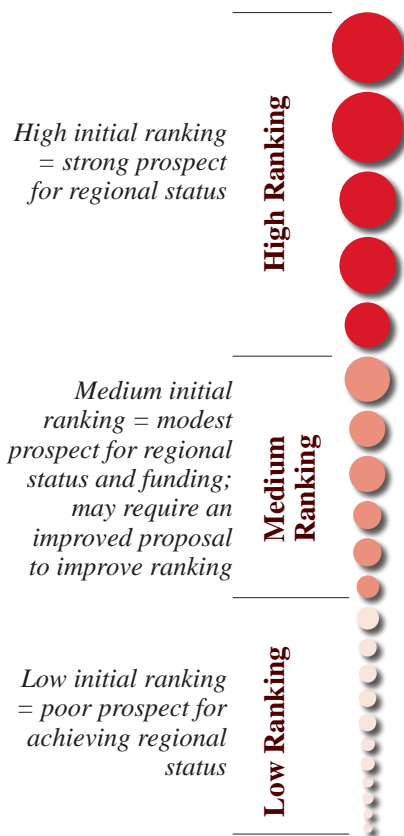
High initial ranking = strong prospect for regional status

High Ranking

Medium initial ranking = modest prospect for regional status and funding; may require an improved proposal to improve ranking

Medium Ranking

Low initial ranking = poor prospect for achieving regional status

Low Ranking